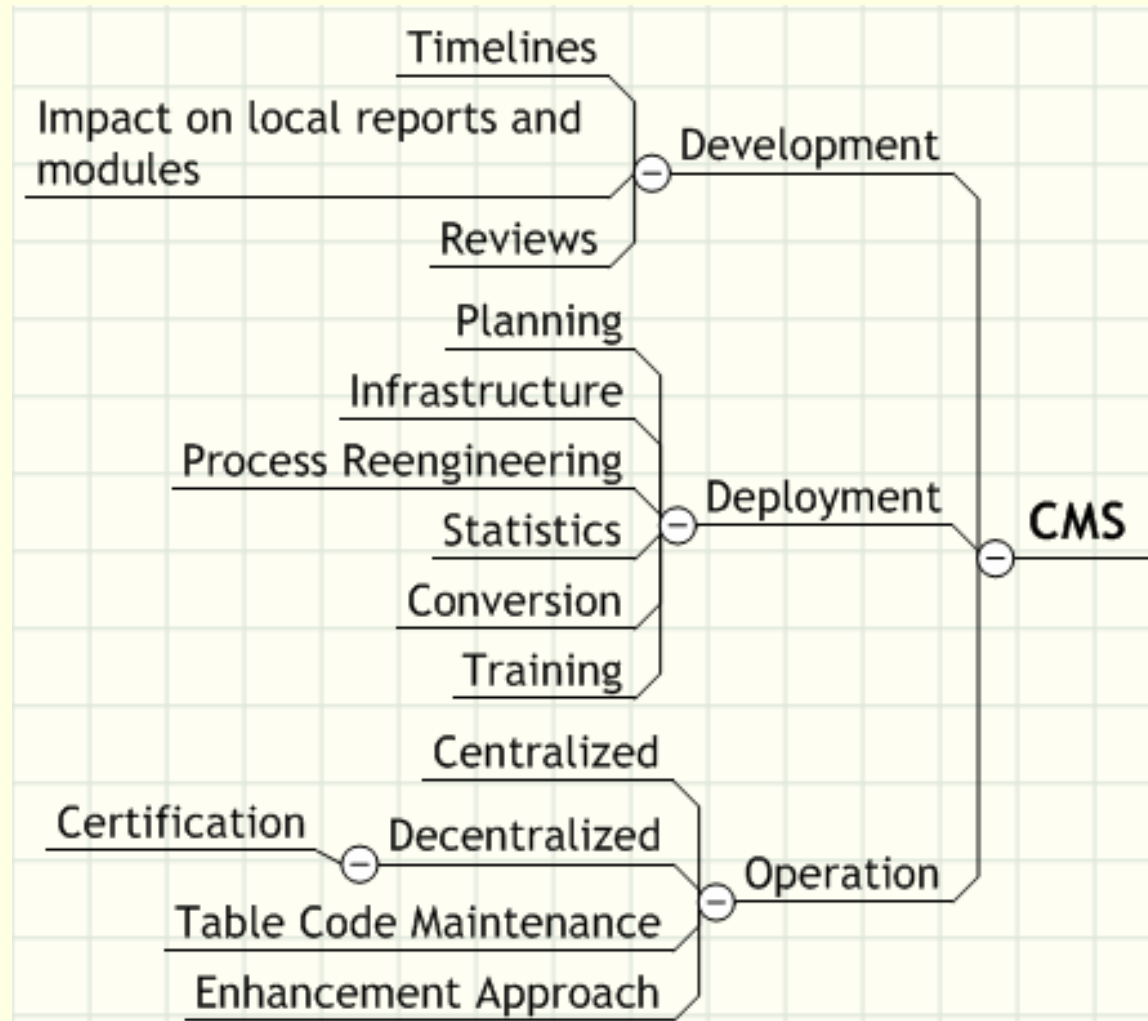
Timelines
Impact on local reports and modules
Development
Reviews
Planning
Infrastructure
Process Reengineering
Deployment
CMS
Statistics
Conversion
Training
Centralized
Certification
Decentralized
Operation
Table Code Maintenance
Enhancement Approach